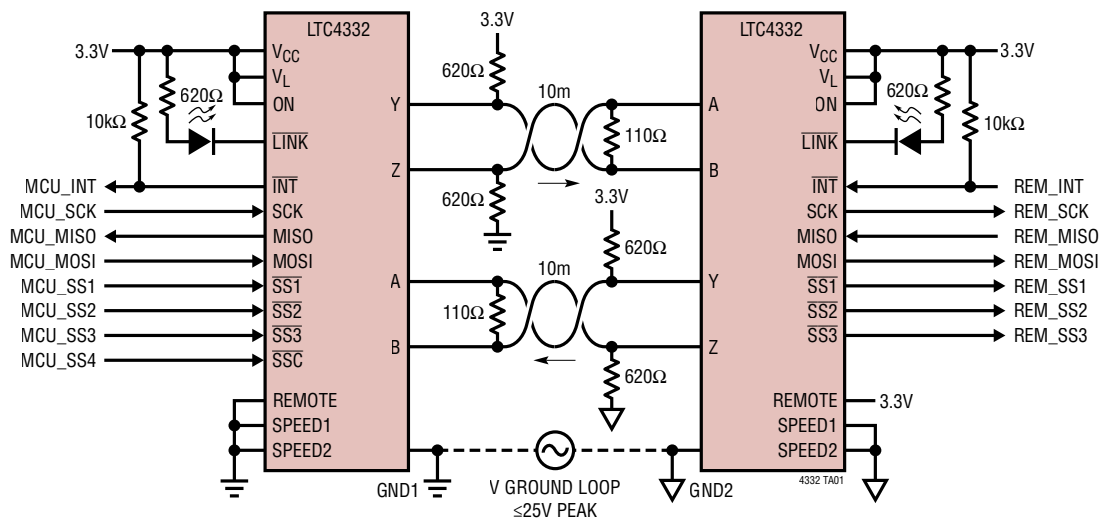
LTC4332
3.3V
$V_{CC}$
$V_L$
ON
620Ω
10kΩ
$\overline{LINK}$
MCU_INT
$\overline{INT}$
MCU_SCK
SCK
MCU_MISO
MISO
MCU_MOSI
MOSI
MCU_SS1
$\overline{SS1}$
MCU_SS2
$\overline{SS2}$
MCU_SS3
$\overline{SS3}$
MCU_SS4
$\overline{SSC}$
REMOTE
SPEED1
SPEED2
Y
Z
A
B
3.3V
620Ω
620Ω
10m
110Ω
110Ω
10m
3.3V
620Ω
620Ω
GND1
V GROUND LOOP
≤25V PEAK
GND2
LTC4332
A
B
Y
Z
$V_{CC}$
$V_L$
ON
3.3V
620Ω
10kΩ
$\overline{LINK}$
$\overline{INT}$
REM_INT
SCK
REM_SCK
MISO
REM_MISO
MOSI
REM_MOSI
$\overline{SS1}$
REM_SS1
$\overline{SS2}$
REM_SS2
$\overline{SS3}$
REM_SS3
REMOTE
3.3V
SPEED1
SPEED2
4332 TA01